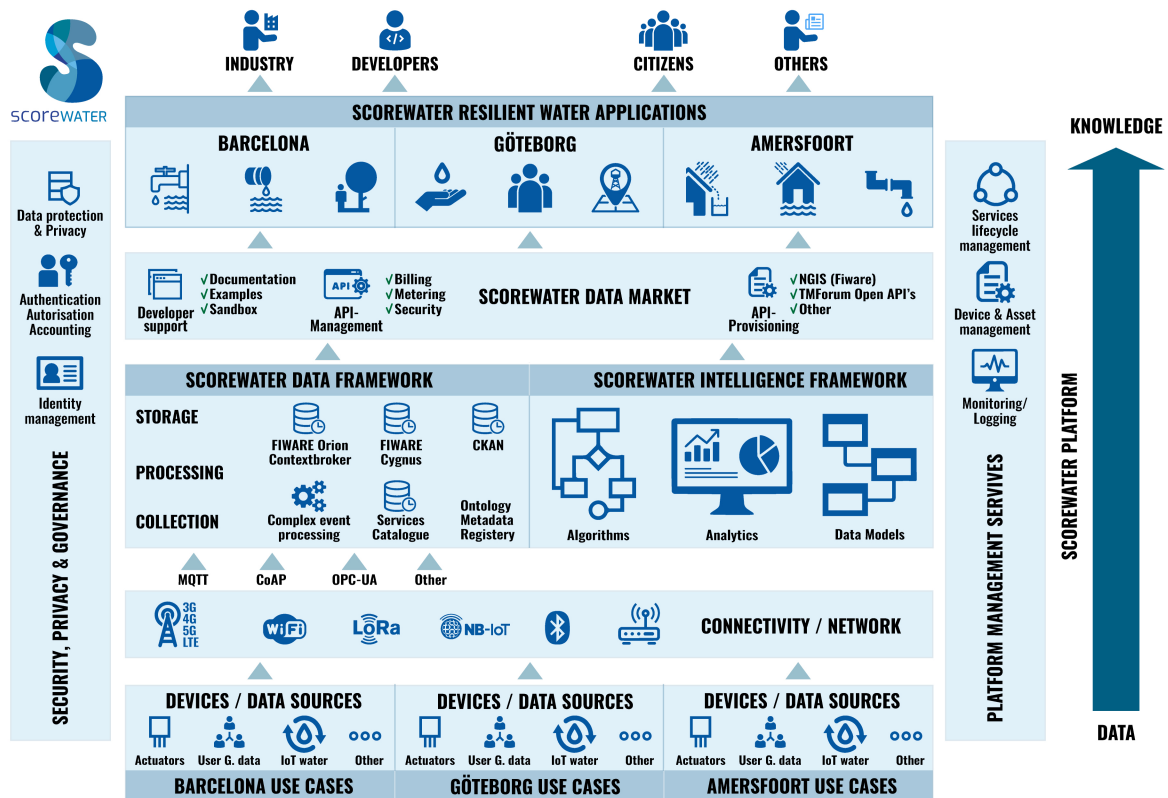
scorewater

INDUSTRY
DEVELOPERS
CITIZENS
OTHERS

SCOREWATER RESILIENT WATER APPLICATIONS

BARCELONA
GÖTEBORG
AMERSFOORT

Data protection & Privacy

Authentication Autorisation Accounting

Identity management

SECURITY, PRIVACY & GOVERNANCE

Developer support
√Documentation
√Examples
√Sandbox

API
API-Management
√Billing
√Metering
√Security

SCOREWATER DATA MARKET

API-Provisioning
√NGIS (Fiware)
√TMForum Open API's
√Other

SCOREWATER DATA FRAMEWORK

STORAGE
PROCESSING
COLLECTION

FIWARE Orion Contextbroker
FIWARE Cygnus
CKAN
Complex event processing
Services Catalogue
Ontology Metadata Registery

SCOREWATER INTELLIGENCE FRAMEWORK

Algorithms
Analytics
Data Models

MQTT
CoAP
OPC-UA
Other

3G 4G 5G LTE
WiFi
LoRa
NB-IoT

CONNECTIVITY / NETWORK

DEVICES / DATA SOURCES
Actuators
User G. data
IoT water
Other

DEVICES / DATA SOURCES
Actuators
User G. data
IoT water
Other

DEVICES / DATA SOURCES
Actuators
User G. data
IoT water
Other

BARCELONA USE CASES
GÖTEBORG USE CASES
AMERSFOORT USE CASES

Services lifecycle management

Device & Asset management

Monitoring/ Logging

PLATFORM MANAGEMENT SERVIVES

KNOWLEDGE
SCOREWATER PLATFORM
DATA